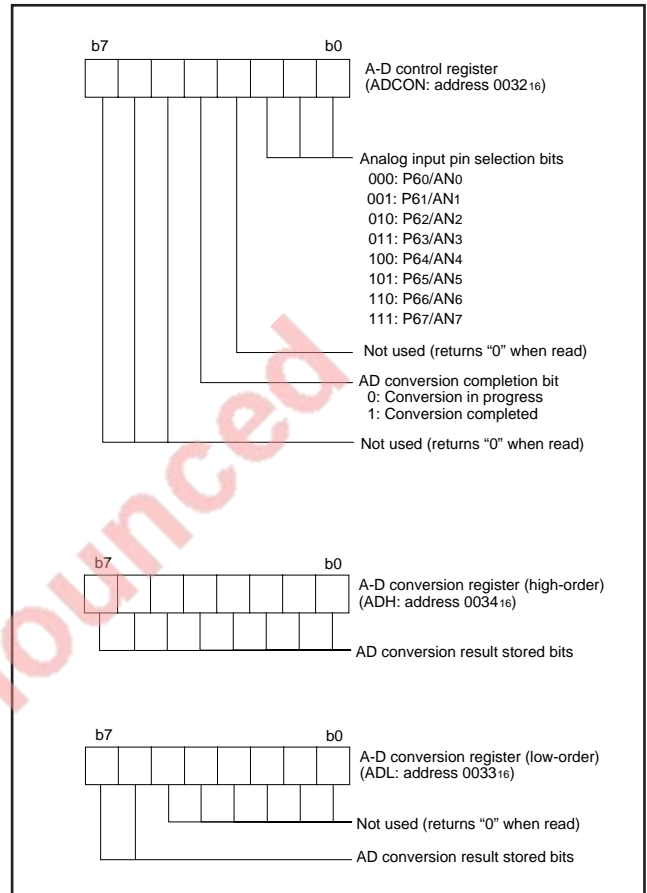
b7 b0

A-D control register
(ADCON: address $0032_{16}$)

Analog input pin selection bits
000: $P6_0/AN_0$
001: $P6_1/AN_1$
010: $P6_2/AN_2$
011: $P6_3/AN_3$
100: $P6_4/AN_4$
101: $P6_5/AN_5$
110: $P6_6/AN_6$
111: $P6_7/AN_7$

Not used (returns “0” when read)

AD conversion completion bit
0: Conversion in progress
1: Conversion completed

Not used (returns “0” when read)

ounced

b7 b0

A-D conversion register (high-order)
(ADH: address $0034_{16}$)

AD conversion result stored bits

b7 b0

A-D conversion register (low-order)
(ADL: address $0033_{16}$)

Not used (returns “0” when read)

AD conversion result stored bits